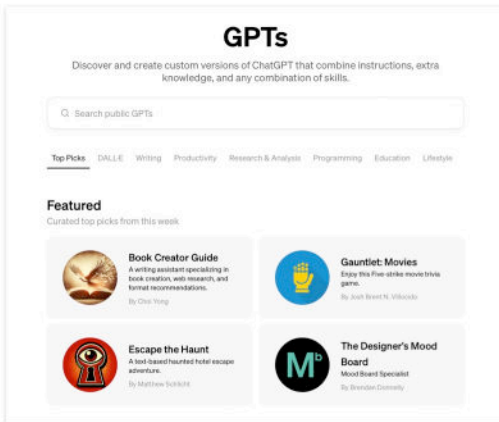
GPTs

Discover and create custom versions of ChatGPT that combine instructions, extra knowledge, and any combination of skills.

Search public GPTs

Top Picks DALL·E Writing Productivity Research & Analysis Programming Education Lifestyle

Featured
Curated top picks from this week

Book Creator Guide
A writing assistant specializing in book creation, web research, and format recommendations.
By Chin Yong

Gauntlet: Movies
Enjoy this Five-strike movie trivia game.
By Josh Brent N. Villocido

Escape the Haunt
A text-based haunted hotel escape adventure.
By Matthew Schlicht

Mb

The Designer's Mood Board
Mood Board Specialist
By Brendan Donnelly